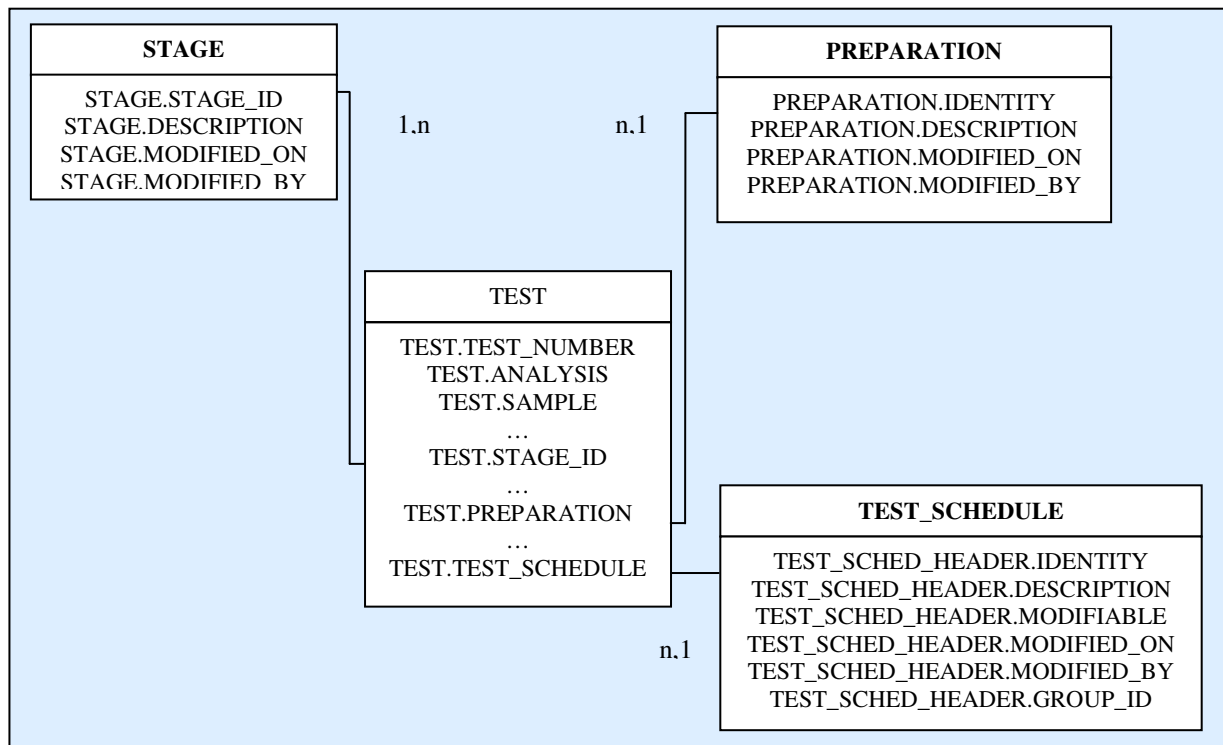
STAGE

STAGE.STAGE_ID
STAGE.DESCRIPTION
STAGE.MODIFIED_ON
STAGE.MODIFIED_BY

1,n

n,1

PREPARATION

PREPARATION.IDENTITY
PREPARATION.DESCRIPTION
PREPARATION.MODIFIED_ON
PREPARATION.MODIFIED_BY

TEST

TEST.TEST_NUMBER
TEST.ANALYSIS
TEST.SAMPLE
…
TEST.STAGE_ID
…
TEST.PREPARATION
…
TEST.TEST_SCHEDULE

TEST_SCHEDULE

TEST_SCHED_HEADER.IDENTITY
TEST_SCHED_HEADER.DESCRIPTION
TEST_SCHED_HEADER.MODIFIABLE
TEST_SCHED_HEADER.MODIFIED_ON
TEST_SCHED_HEADER.MODIFIED_BY
TEST_SCHED_HEADER.GROUP_ID

n,1